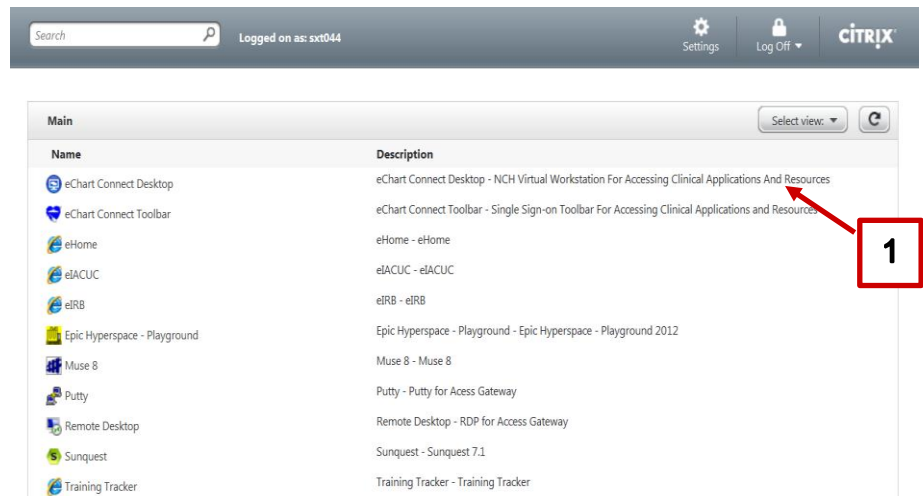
Search

Logged on as: sxt044

Settings

Log Off ▾

CİTRIX

Main

Select view: ▾

| Name | Description |
|---|---|
| eChart Connect Desktop | eChart Connect Desktop - NCH Virtual Workstation For Accessing Clinical Applications And Resources |
| eChart Connect Toolbar | eChart Connect Toolbar - Single Sign-on Toolbar For Accessing Clinical Applications and Resources |
| eHome | eHome - eHome |
| eIACUC | eIACUC - eIACUC |
| eIRB | eIRB - eIRB |
| Epic Hyperspace - Playground | Epic Hyperspace - Playground - Epic Hyperspace - Playground 2012 |
| Muse 8 | Muse 8 - Muse 8 |
| Putty | Putty - Putty for Acess Gateway |
| Remote Desktop | Remote Desktop - RDP for Access Gateway |
| Sunquest | Sunquest - Sunquest 7.1 |
| Training Tracker | Training Tracker - Training Tracker |

1